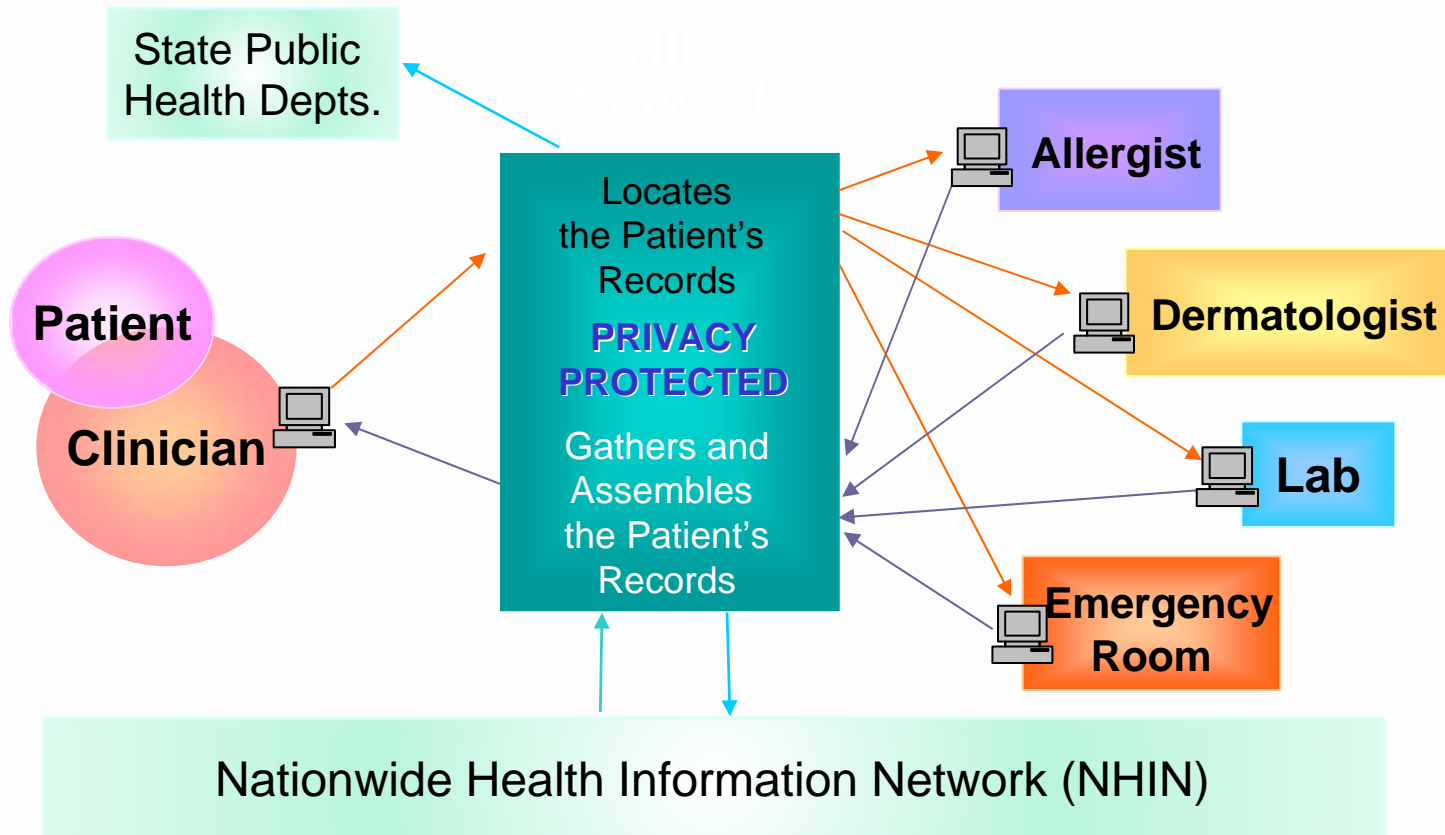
State Public Health Depts.

HIE Network

Locates the Patient's Records

PRIVACY PROTECTED

Gathers and Assembles the Patient's Records

Patient

Clinician

Allergist

Dermatologist

Lab

Emergency Room

Nationwide Health Information Network (NHIN)